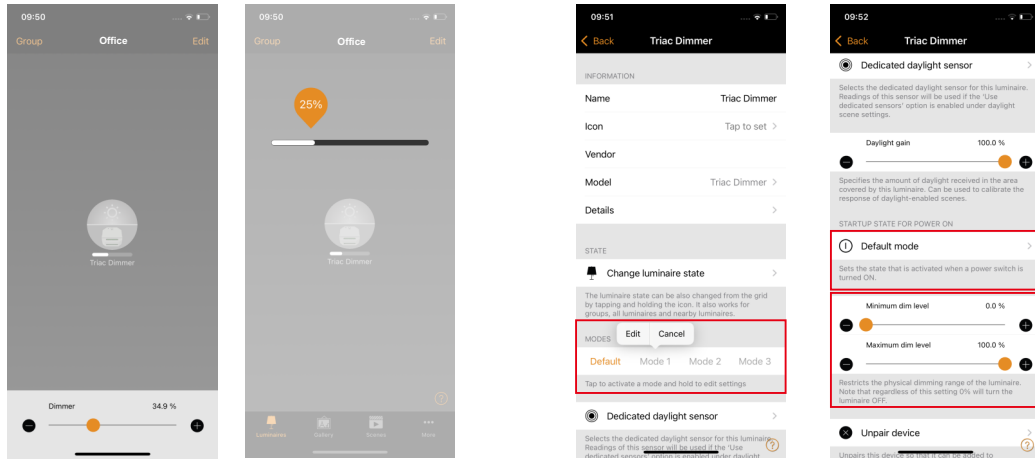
09:50

Group Office Edit

Triac Dimmer

Dimmer 34.9 %

09:50

Group Office Edit

25%

Triac Dimmer

Luminaires Gallery Scenes More

09:51

Back Triac Dimmer

INFORMATION

Name Triac Dimmer

Icon Tap to set

Vendor

Model Triac Dimmer

Details

STATE

Change luminaire state

The luminaire state can be also changed from the grid by tapping and holding the icon. It also works for groups, all luminaires and nearby luminaires.

MODES Edit Cancel

Default Mode 1 Mode 2 Mode 3

Tap to activate a mode and hold to edit settings

Dedicated daylight sensor

Selects the dedicated daylight sensor for this luminaire. Readings of this sensor will be used if the 'Use dedicated sensors' option is enabled under daylight

09:52

Back Triac Dimmer

Dedicated daylight sensor

Selects the dedicated daylight sensor for this luminaire. Readings of this sensor will be used if the 'Use dedicated sensors' option is enabled under daylight scene settings.

Daylight gain 100.0 %

Specifies the amount of daylight received in the area covered by this luminaire. Can be used to calibrate the response of daylight-enabled scenes.

STARTUP STATE FOR POWER ON

Default mode

Sets the state that is activated when a power switch is turned ON.

Minimum dim level 0.0 %

Maximum dim level 100.0 %

Restricts the physical dimming range of the luminaire. Note that regardless of this setting 0% will turn the luminaire OFF.

Unpair device

Unpairs this device so that it can be added to